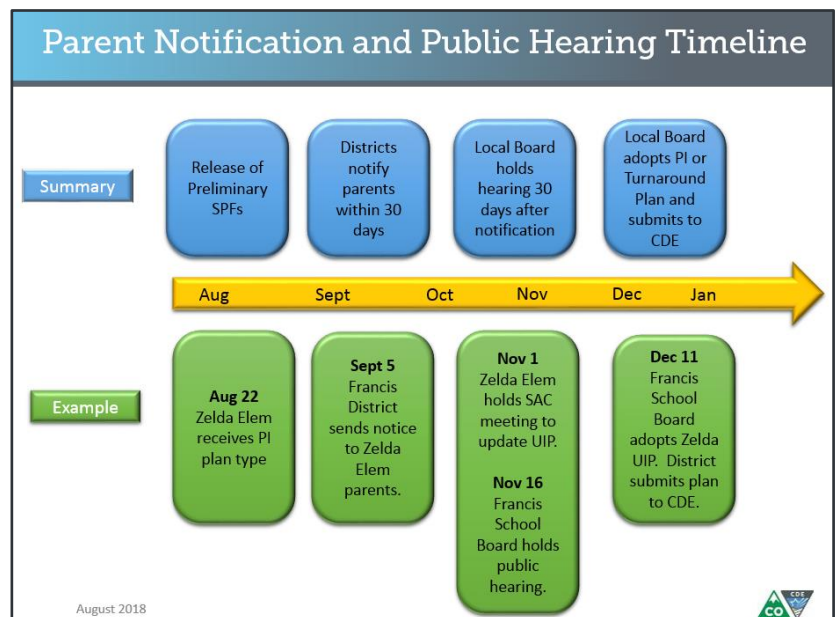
Parent Notification and Public Hearing Timeline

Summary

Release of Preliminary SPFs

Districts notify parents within 30 days

Local Board holds hearing 30 days after notification

Local Board adopts PI or Turnaround Plan and submits to CDE

Aug Sept Oct Nov Dec Jan

Example

Aug 22
Zelda Elem receives PI plan type

Sept 5
Francis District sends notice to Zelda Elem parents.

Nov 1
Zelda Elem holds SAC meeting to update UIP.

Nov 16
Francis School Board holds public hearing.

Dec 11
Francis School Board adopts Zelda UIP. District submits plan to CDE.

August 2018

CO CDE